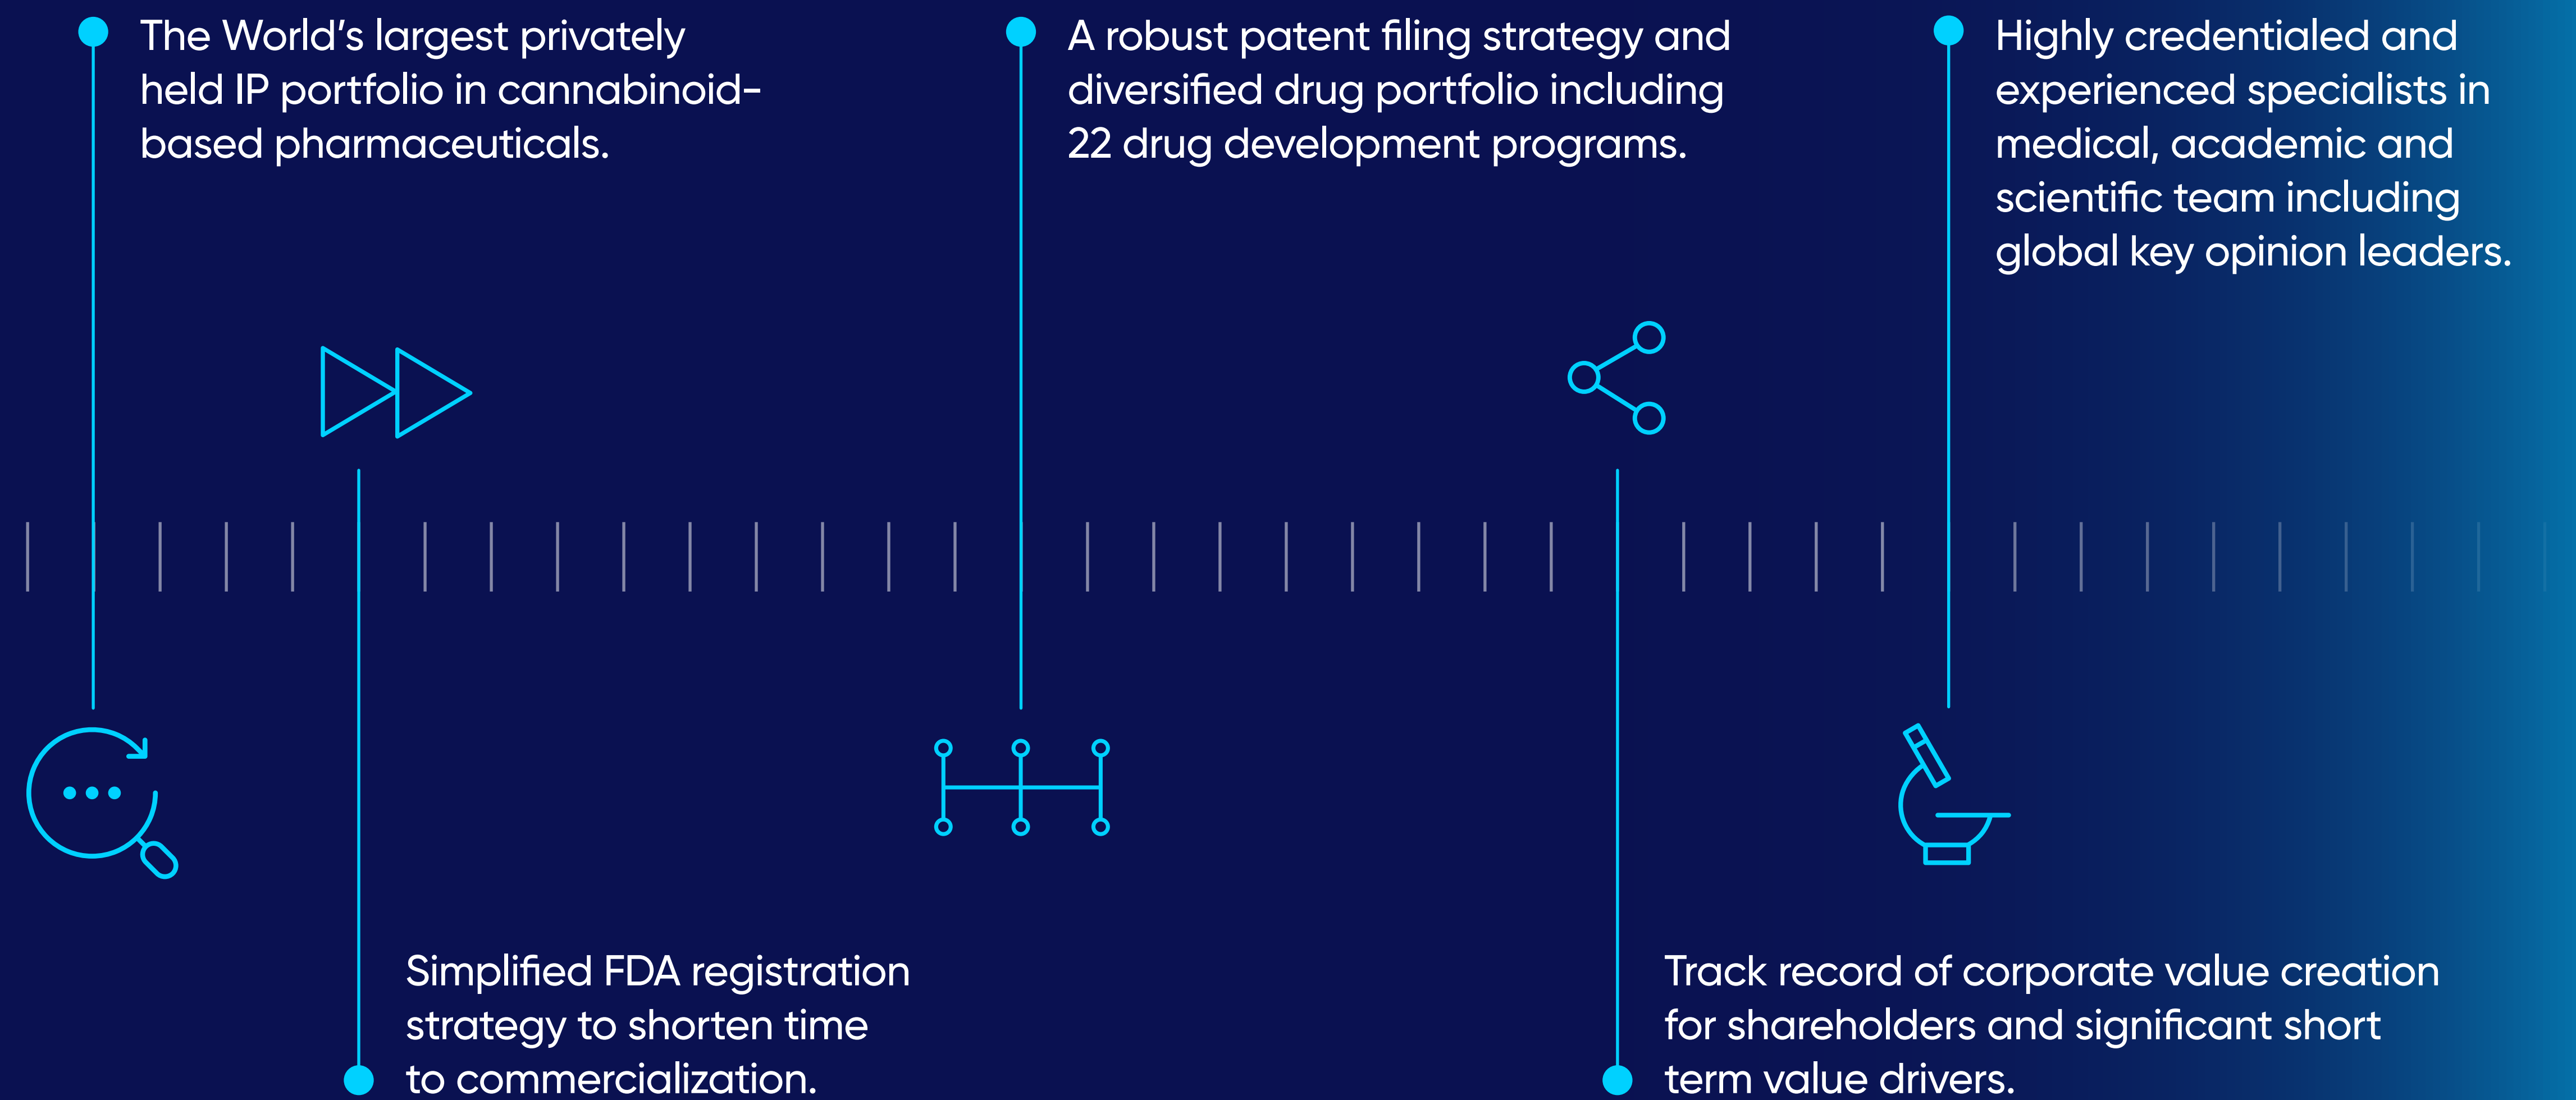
The World's largest privately held IP portfolio in cannabinoid-based pharmaceuticals.

A robust patent filing strategy and diversified drug portfolio including 22 drug development programs.

Highly credentialed and experienced specialists in medical, academic and scientific team including global key opinion leaders.

Simplified FDA registration strategy to shorten time to commercialization.

Track record of corporate value creation for shareholders and significant short term value drivers.